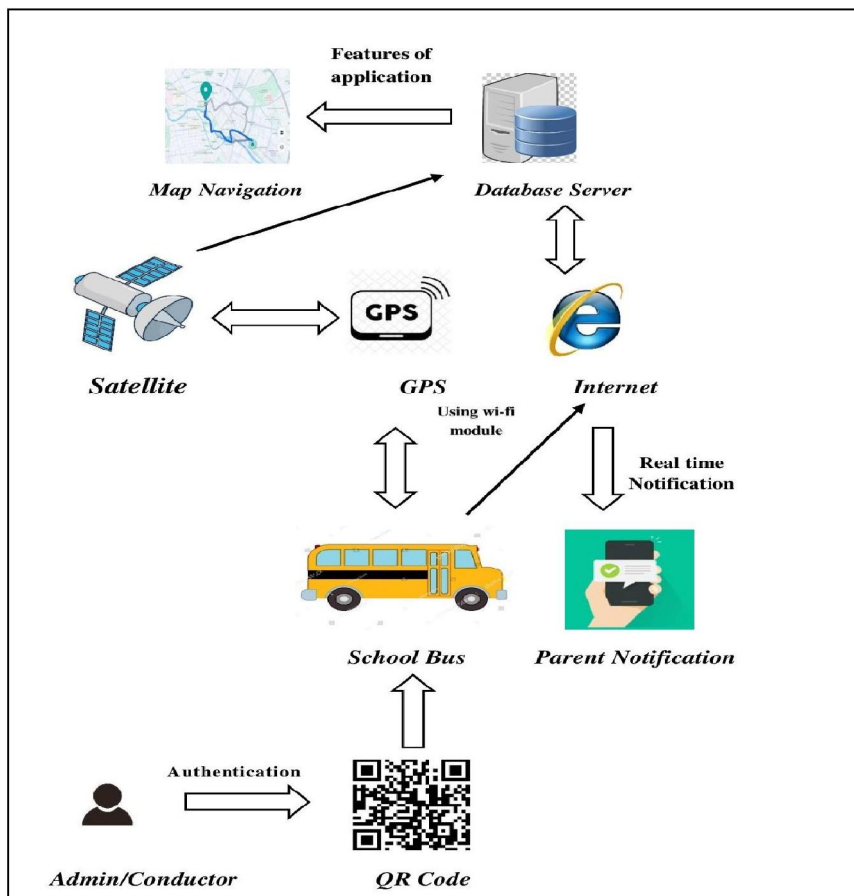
Features of application

Map Navigation

Database Server

Satellite

GPS

GPS

Internet

Using wi-fi module

Real time Notification

School Bus

Parent Notification

Authentication

Admin/Conductor

QR Code